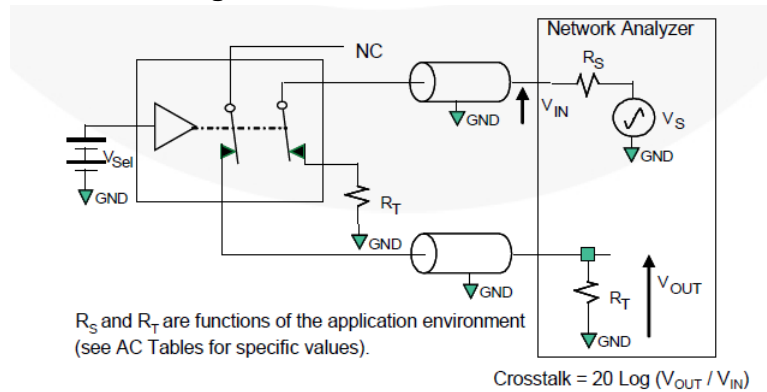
Network Analyzer

NC

$R_S$

$V_{IN}$

$V_S$

GND

GND

$V_{Sel}$

GND

$R_T$

GND

GND

$R_T$

$V_{OUT}$

GND

$R_S$ and $R_T$ are functions of the application environment (see AC Tables for specific values).

Crosstalk = 20 Log ($V_{OUT}$ / $V_{IN}$)